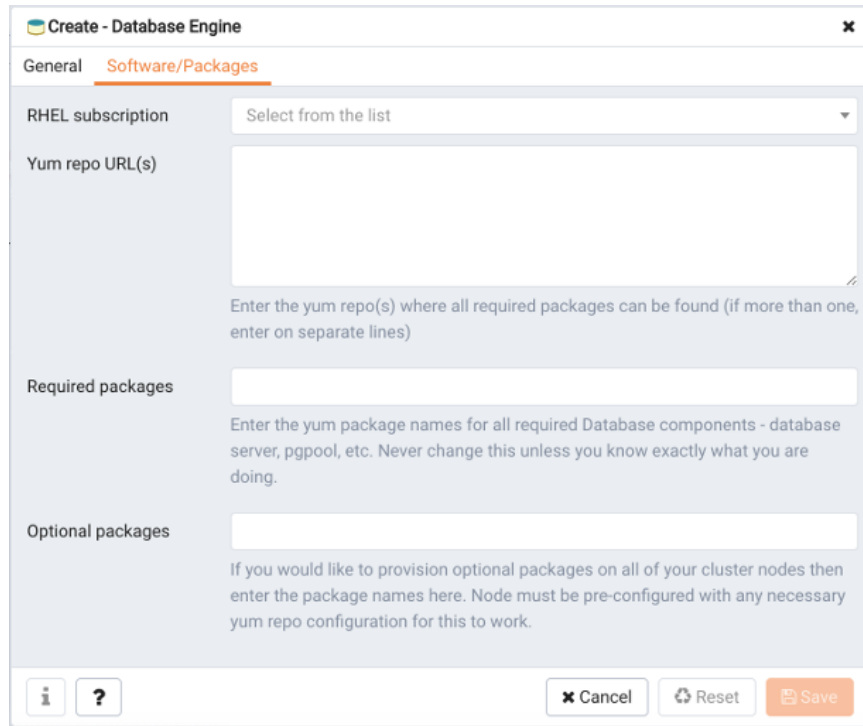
Create - Database Engine

×

General Software/Packages

RHEL subscription

Select from the list

Yum repo URL(s)

Enter the yum repo(s) where all required packages can be found (if more than one, enter on separate lines)

Required packages

Enter the yum package names for all required Database components - database server, pgpool, etc. Never change this unless you know exactly what you are doing.

Optional packages

If you would like to provision optional packages on all of your cluster nodes then enter the package names here. Node must be pre-configured with any necessary yum repo configuration for this to work.

i ?

× Cancel Reset Save